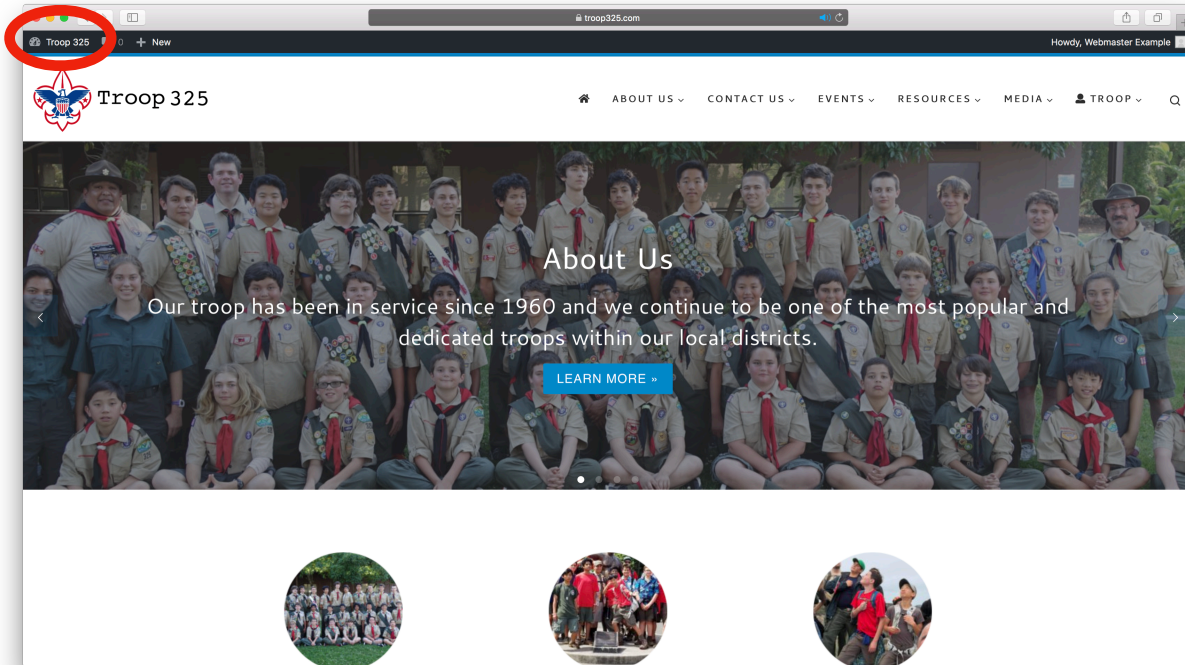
troop325.com

Troop 325 0 + New

Howdy, Webmaster Example

Troop 325

ABOUT US CONTACT US EVENTS RESOURCES MEDIA TROOP

About Us

Our troop has been in service since 1960 and we continue to be one of the most popular and dedicated troops within our local districts.

LEARN MORE »